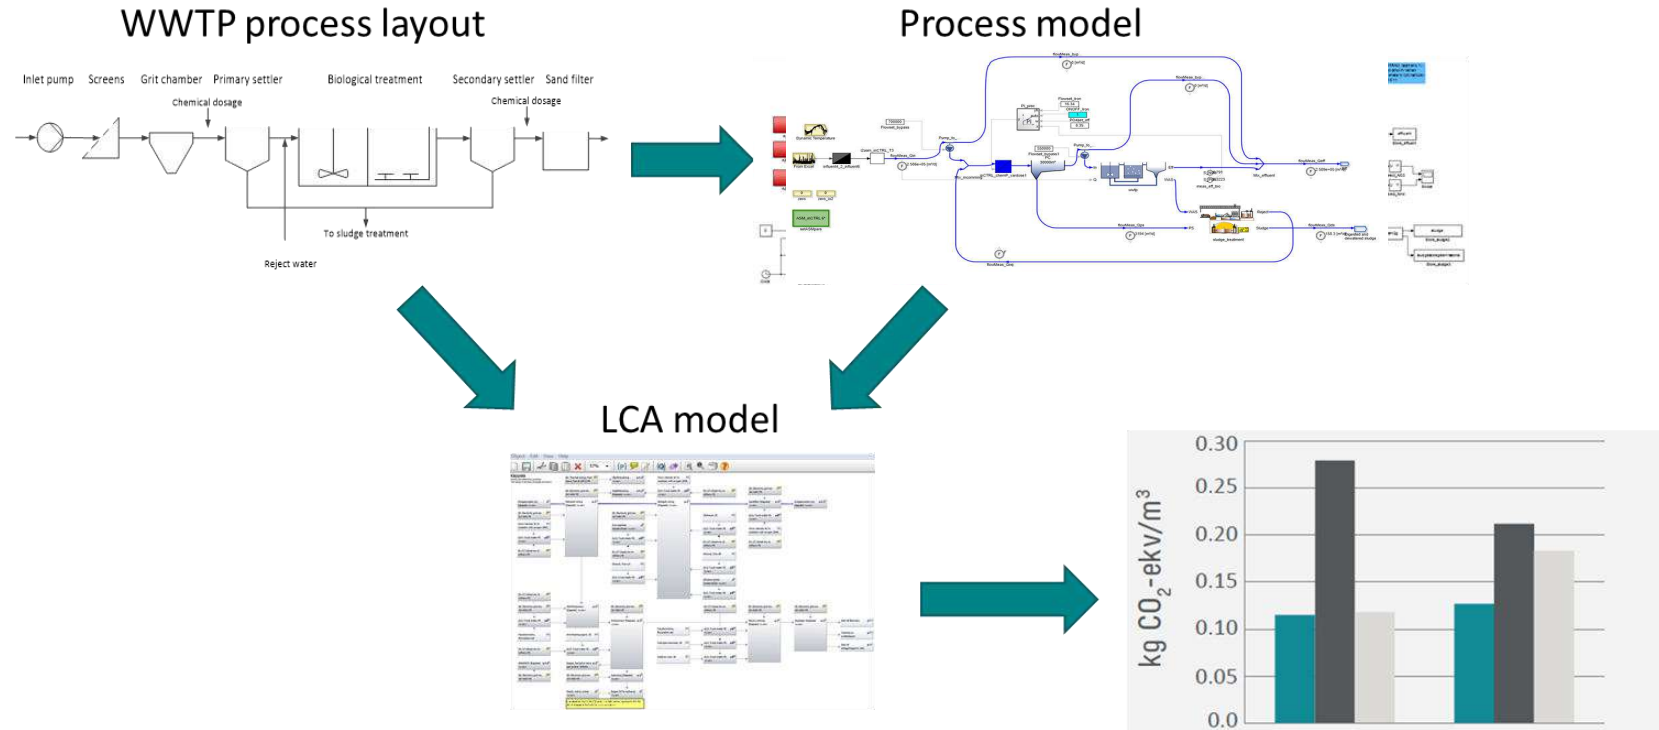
WWTP process layout

Inlet pump Screens Grit chamber Primary settler Biological treatment Secondary settler Sand filter

Chemical dosage

Chemical dosage

To sludge treatment

Reject water

Process model

LCA model

0.30
0.25
0.20
0.15
0.10
0.05
0.0

kg $CO_2$-ekv/$m^3$